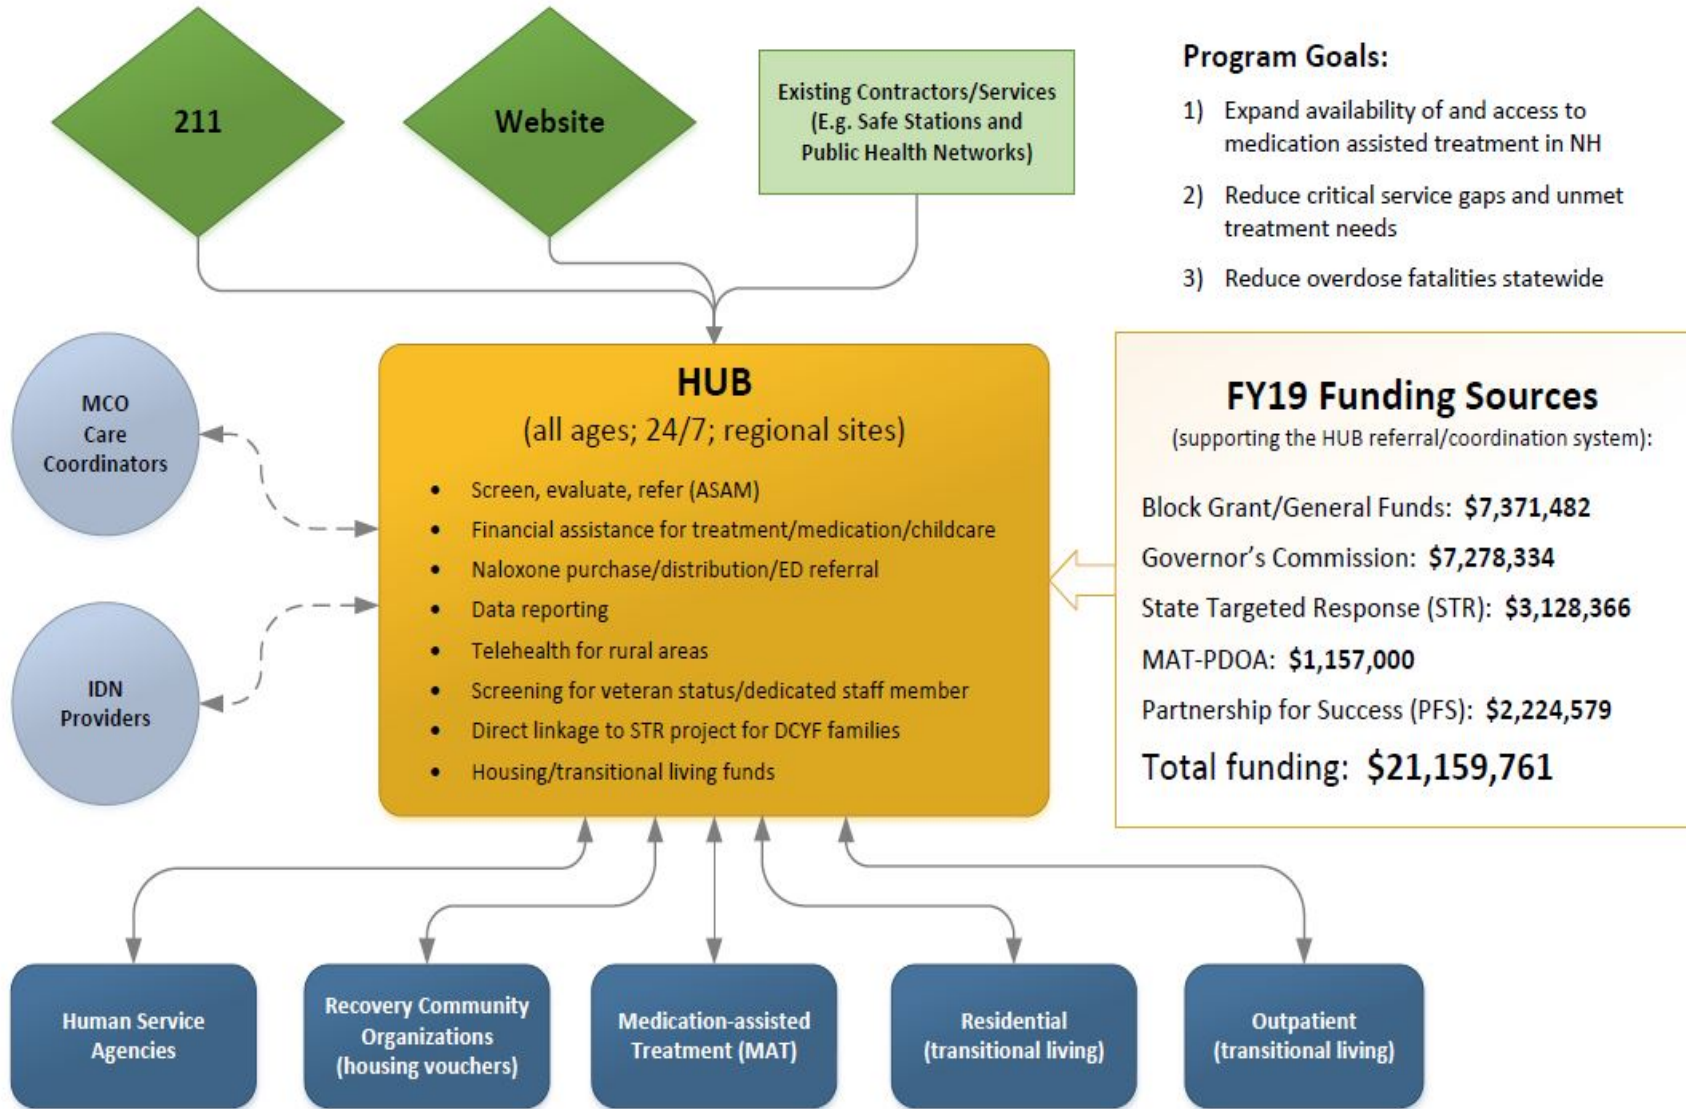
211

Website

Existing Contractors/Services (E.g. Safe Stations and Public Health Networks)

Program Goals:

1) Expand availability of and access to medication assisted treatment in NH

2) Reduce critical service gaps and unmet treatment needs

3) Reduce overdose fatalities statewide

MCO Care Coordinators

IDN Providers

HUB
(all ages; 24/7; regional sites)

- Screen, evaluate, refer (ASAM)
- Financial assistance for treatment/medication/childcare
- Naloxone purchase/distribution/ED referral
- Data reporting
- Telehealth for rural areas
- Screening for veteran status/dedicated staff member
- Direct linkage to STR project for DCYF families
- Housing/transitional living funds

FY19 Funding Sources
(supporting the HUB referral/coordination system):

Block Grant/General Funds: $7,371,482

Governor's Commission: $7,278,334

State Targeted Response (STR): $3,128,366

MAT-PDOA: $1,157,000

Partnership for Success (PFS): $2,224,579

Total funding: $21,159,761

Human Service Agencies

Recovery Community Organizations (housing vouchers)

Medication-assisted Treatment (MAT)

Residential (transitional living)

Outpatient (transitional living)